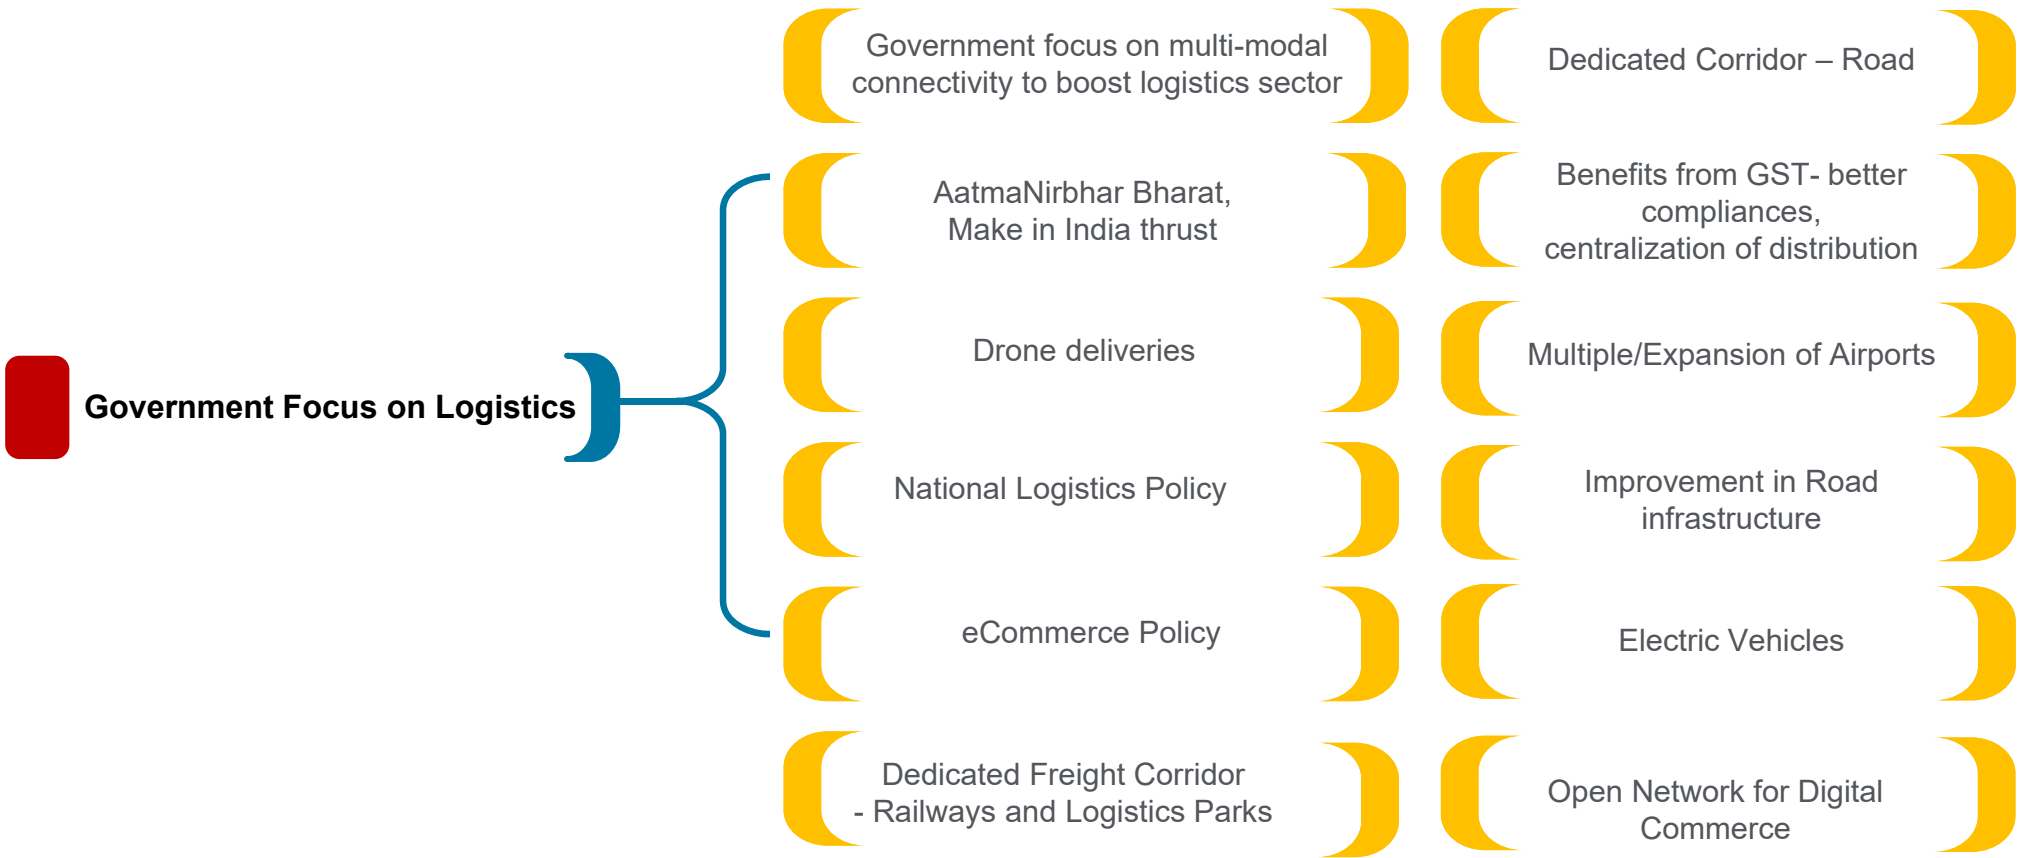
Government Focus on Logistics

Government focus on multi-modal connectivity to boost logistics sector

Dedicated Corridor – Road

AatmaNirbhar Bharat, Make in India thrust

Benefits from GST- better compliances, centralization of distribution

Drone deliveries

Multiple/Expansion of Airports

National Logistics Policy

Improvement in Road infrastructure

eCommerce Policy

Electric Vehicles

Dedicated Freight Corridor - Railways and Logistics Parks

Open Network for Digital Commerce